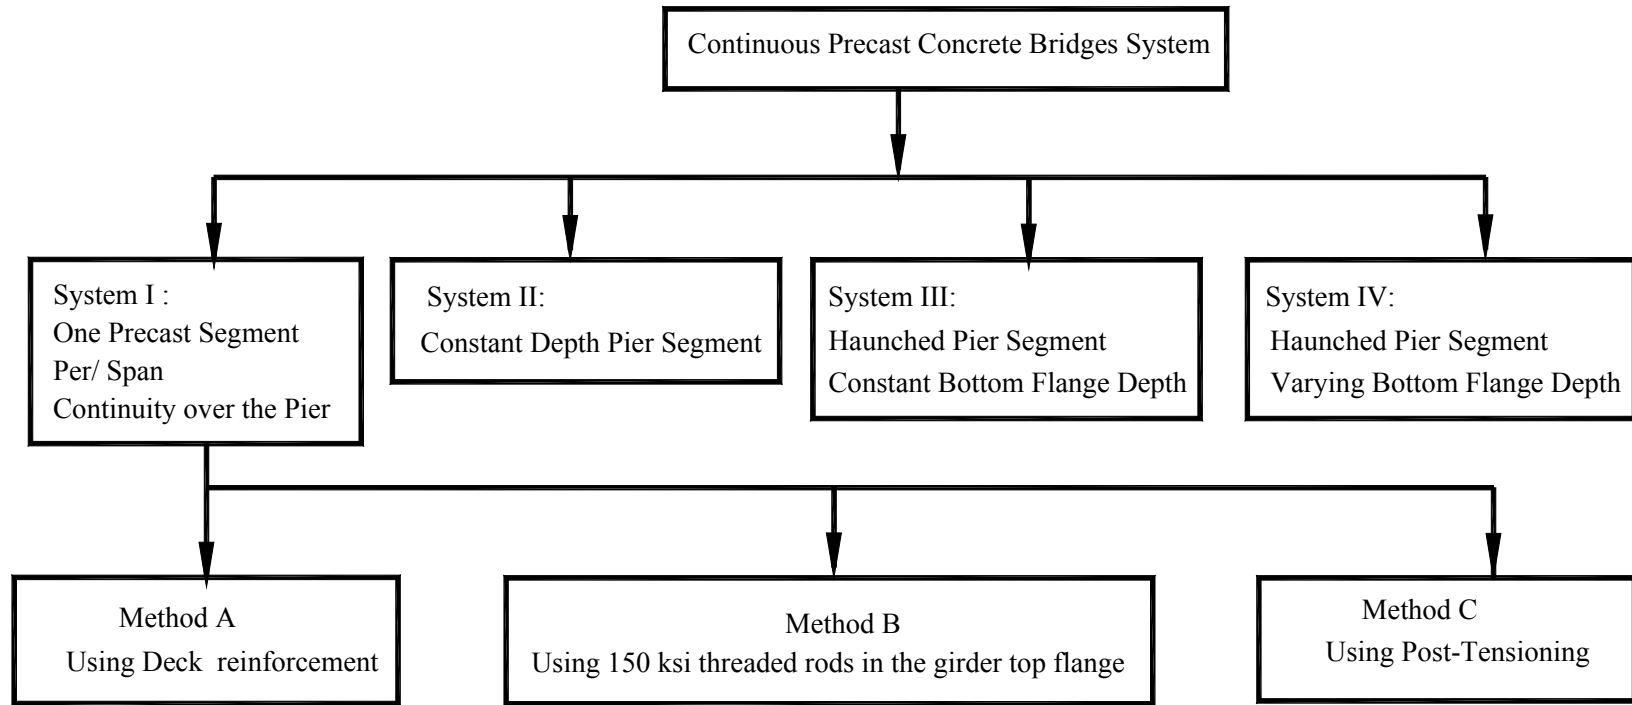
Continuous Precast Concrete Bridges System

System I :
One Precast Segment
Per/ Span
Continuity over the Pier

System II:
Constant Depth Pier Segment

System III:
Haunched Pier Segment
Constant Bottom Flange Depth

System IV:
Haunched Pier Segment
Varying Bottom Flange Depth

Method A
Using Deck reinforcement

Method B
Using 150 ksi threaded rods in the girder top flange

Method C
Using Post-Tensioning